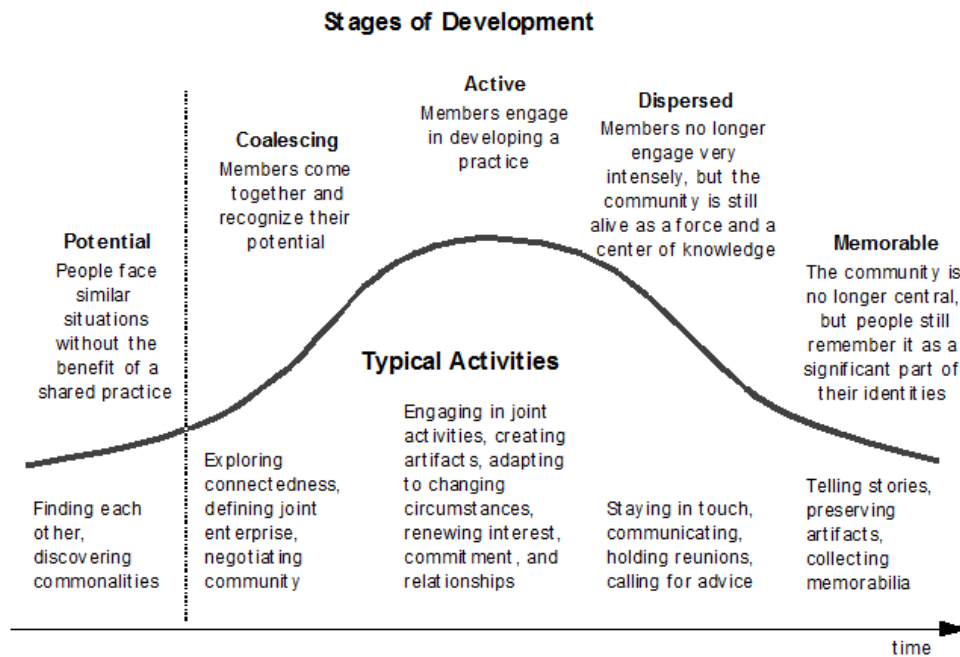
Stages of Development

Potential
People face similar situations without the benefit of a shared practice

Coalescing
Members come together and recognize their potential

Active
Members engage in developing a practice

Dispersed
Members no longer engage very intensely, but the community is still alive as a force and a center of knowledge

Memorable
The community is no longer central, but people still remember it as a significant part of their identities

Typical Activities

Finding each other, discovering commonalities

Exploring connectedness, defining joint enterprise, negotiating community

Engaging in joint activities, creating artifacts, adapting to changing circumstances, renewing interest, commitment, and relationships

Staying in touch, communicating, holding reunions, calling for advice

Telling stories, preserving artifacts, collecting memorabilia

time